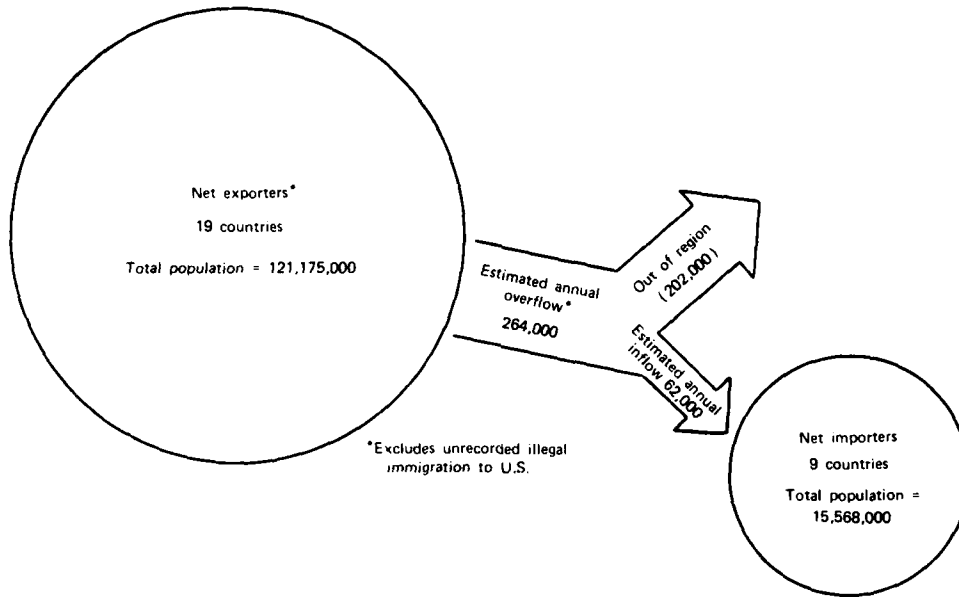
Net exporters*

19 countries

Total population = 121,175,000

Estimated annual overflow*

264,000

Out of region (202,000)

Estimated annual inflow 62,000

*Excludes unrecorded illegal immigration to U.S.

Net importers

9 countries

Total population = 15,568,000